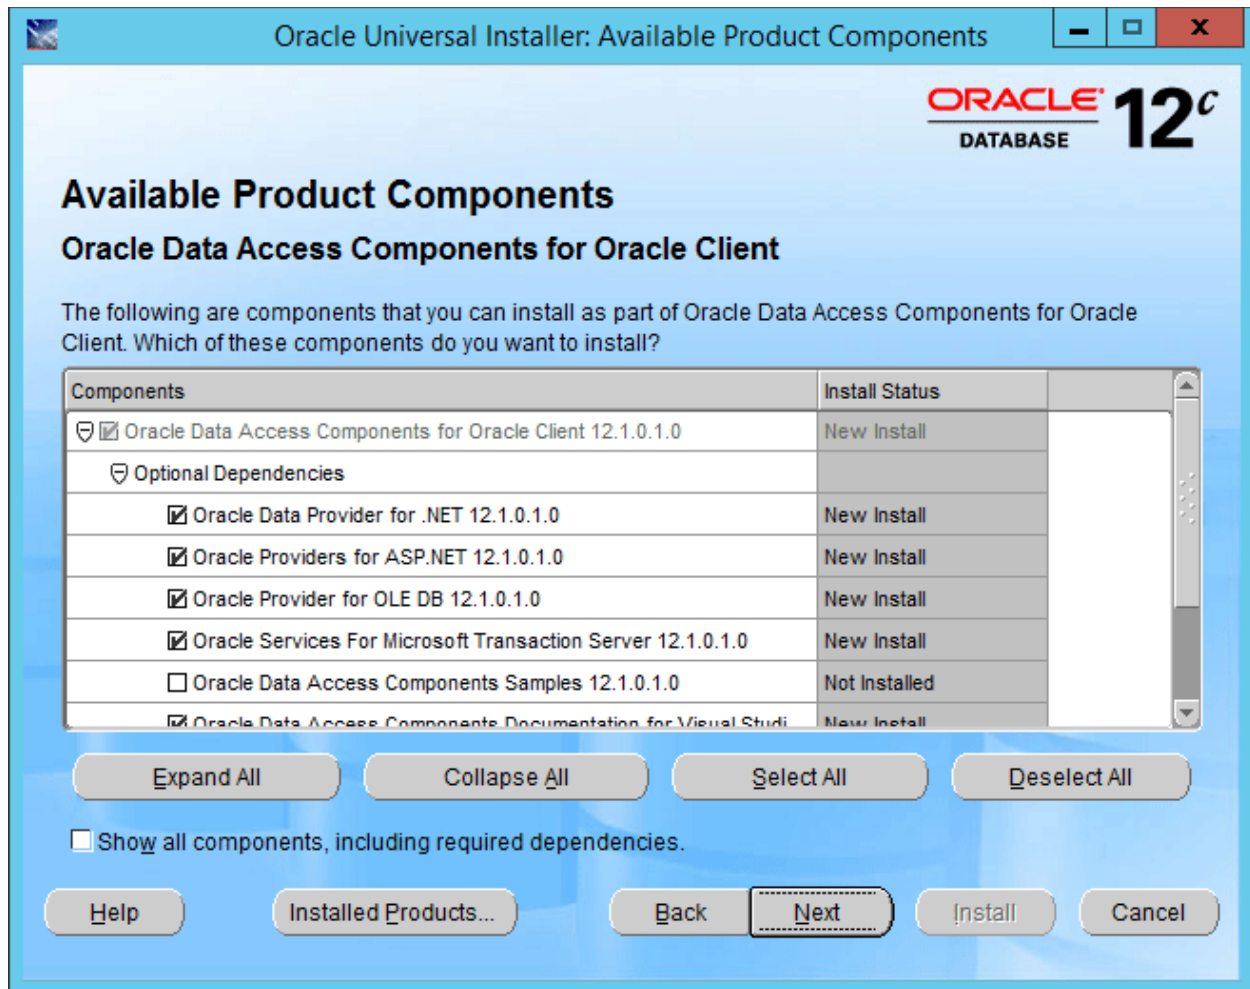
Oracle Universal Installer: Available Product Components

ORACLE DATABASE $12^c$

Available Product Components

Oracle Data Access Components for Oracle Client

The following are components that you can install as part of Oracle Data Access Components for Oracle Client. Which of these components do you want to install?

| Components | Install Status |
|---|---|
| Oracle Data Access Components for Oracle Client 12.1.0.1.0 | New Install |
| Optional Dependencies | |
| Oracle Data Provider for .NET 12.1.0.1.0 | New Install |
| Oracle Providers for ASP.NET 12.1.0.1.0 | New Install |
| Oracle Provider for OLE DB 12.1.0.1.0 | New Install |
| Oracle Services For Microsoft Transaction Server 12.1.0.1.0 | New Install |
| Oracle Data Access Components Samples 12.1.0.1.0 | Not Installed |
| Oracle Data Access Components Documentation for Visual Studi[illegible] | New Install |

Expand All
Collapse All
Select All
Deselect All

Show all components, including required dependencies.

Help
Installed Products...
Back
Next
Install
Cancel